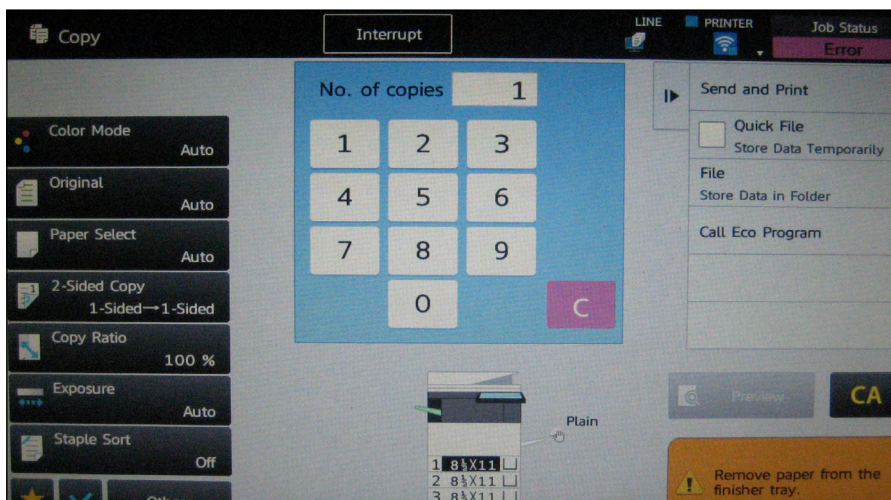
Copy

Interrupt

LINE

PRINTER

Job Status
Error

No. of copies 1

1 2 3
4 5 6
7 8 9
0
C

Send and Print

Quick File
Store Data Temporarily

File
Store Data in Folder

Call Eco Program

Color Mode
Auto

Original
Auto

Paper Select
Auto

2-Sided Copy
1-Sided→1-Sided

Copy Ratio
100 %

Exposure
Auto

Staple Sort
Off

Plain

1 $8\frac{1}{2}$X11
2 $8\frac{1}{2}$X11
3 $8\frac{1}{2}$X11

Preview

CA

Remove paper from the finisher tray.

Other